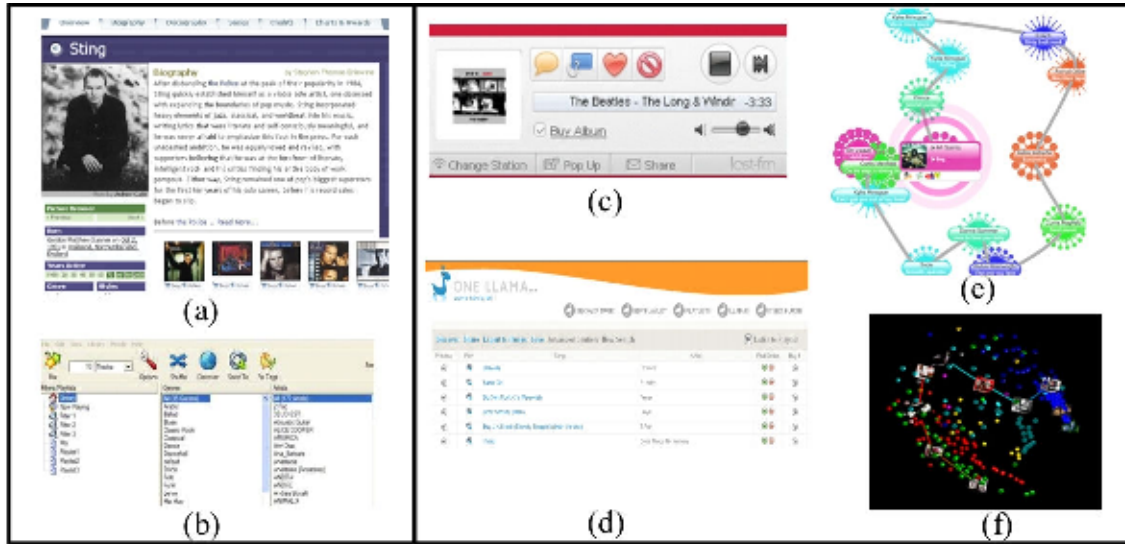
Overview | Biography | Discography | Songs | Credits | Charts & Awards

Sting

Biography

by Stephen Thomas Erlewine

After disbanding the Police at the peak of their popularity in 1984, Sting quickly established himself as a viable solo artist, one obsessed with expanding the boundaries of pop music. Sting incorporated heavy elements of jazz, classical, and worldbeat into his music, writing lyrics that were literate and self-consciously meaningful, and he was never afraid to emphasize this fact in interviews. For each unabashed ambition, he was equally revered and reviled, with supporters believing that he was at the forefront of literate, intelligent rock and his critics finding him the epitome of self-pompous. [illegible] Sting remained one of pop's biggest superstars for the first ten years of his solo career, before his record sales began to slip.

Before the Police ... Read More...

(a)

(b)

The Beatles - The Long & Windir -3:33

Buy Album

Change Station | Pop Up | Share | last.fm

(c)

ONE LLAMA

(d)

(e)

(f)